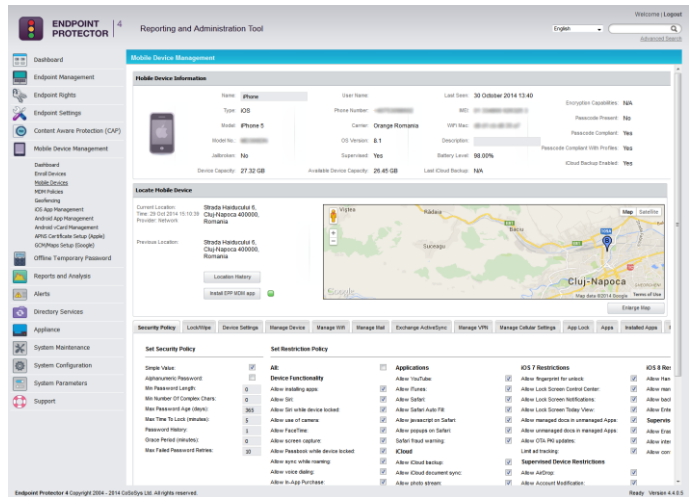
ENDPOINT PROTECTOR 4

Reporting and Administration Tool

Welcome | Logout

English

Advanced Search

Dashboard
Endpoint Management
Endpoint Rights
Endpoint Settings
Content Aware Protection (CAP)
Mobile Device Management

Dashboard
Enroll Devices
Mobile Devices
MDM Policies
Geofencing
iOS App Management
Android App Management
Android vCard Management
APNS Certificate Setup (Apple)
GCM/Maps Setup (Google)

Offline Temporary Password
Reports and Analysis
Alerts
Directory Services
Appliance
System Maintenance
System Configuration
System Parameters
Support

Mobile Device Management

Mobile Device Information

Name: iPhone
Type: iOS
Model: iPhone 5
Model No.: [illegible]
Jailbroken: No
Device Capacity: 27.32 GB

User Name: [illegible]
Phone Number: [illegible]
Carrier: Orange Romania
OS Version: 8.1
Supervised: Yes
Available Device Capacity: 26.45 GB

Last Seen: 30 October 2014 13:40
IMEI: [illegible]
WiFi Mac: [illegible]
Description:
Battery Level: 98.00%
Last iCloud Backup: N/A

Encryption Capabilities: N/A
Passcode Present: No
Passcode Compliant: Yes
Passcode Compliant With Profiles: Yes
iCloud Backup Enabled: Yes

Locate Mobile Device

Current Location: Strada Haiducului 6, Cluj-Napoca 400000, Romania
Time: 29 Oct 2014 15:10:39
Provider: Network

Previous Location: Strada Haiducului 6, Cluj-Napoca 400000, Romania

Location History

Install EPP MDM app

Map Satellite
Vijlea
Sucutard
Cluj-Napoca
Google
Map data ©2014 Google Terms of Use

Enlarge Map

Security Policy | Lock/Wipe | Device Settings | Manage Device | Manage Wifi | Manage Mail | Exchange ActiveSync | Manage VPN | Manage Cellular Settings | App Lock | Apps | Installed Apps

Set Security Policy

Simple Value:
Alphanumeric Password:
Min Password Length: 0
Min Number Of Complex Chars: 0
Max Password Age (days): 365
Max Time To Lock (minutes): 5
Password History: 1
Grace Period (minutes): 0
Max Failed Password Retries: 10

Set Restriction Policy

All:
Device Functionality
Allow installing apps:
Allow Siri:
Allow Siri while device locked:
Allow use of camera:
Allow FaceTime:
Allow screen capture:
Allow Passbook while device locked:
Allow sync while roaming:
Allow voice dialing:
Allow In-App Purchase:

Applications
Allow YouTube:
Allow iTunes:
Allow Safari:
Allow Safari Auto Fill:
Allow javascript on Safari:
Allow popups on Safari:
Safari fraud warning:
iCloud
Allow iCloud backup:
Allow iCloud document sync:
Allow photo stream:

iOS 7 Restrictions
Allow fingerprint for unlock:
Allow Lock Screen Control Center:
Allow Lock Screen Notifications:
Allow Lock Screen Today View:
Allow managed docs in unmanaged Apps:
Allow unmanaged docs in managed Apps:
Allow OTA PKI updates:
Limit ad tracking:
Supervised Device Restrictions
Allow AirDrop:
Allow Account Modification:

iOS 8 Re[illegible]
Allow Han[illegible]
Allow Han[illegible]
Allow back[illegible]
Allow Ente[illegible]
Supervis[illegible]
Allow Era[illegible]
Allow Inte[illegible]
Allow conf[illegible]

Endpoint Protector 4 Copyright 2004 - 2014 CoSoSys Ltd. All rights reserved.

Ready Version 4.4.0.5